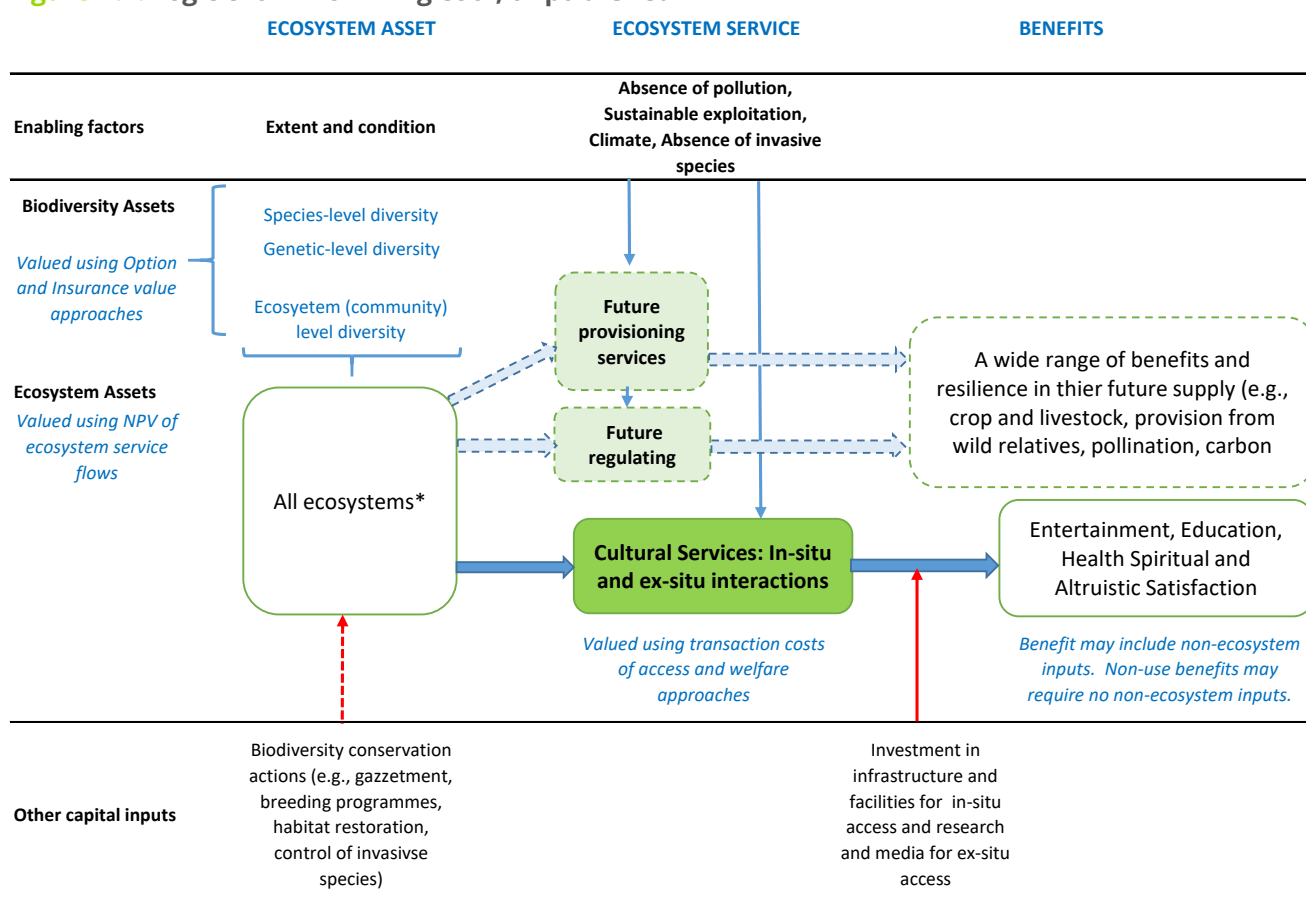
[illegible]

ECOSYSTEM ASSET

ECOSYSTEM SERVICE

BENEFITS

Enabling factors

Extent and condition

Absence of pollution, Sustainable exploitation, Climate, Absence of invasive species

Biodiversity Assets

Valued using Option and Insurance value approaches

Species-level diversity

Genetic-level diversity

Ecosyetem (community) level diversity

Ecosystem Assets

Valued using NPV of ecosystem service flows

All ecosystems*

Future provisioning services

Future regulating

A wide range of benefits and resilience in thier future supply (e.g., crop and livestock, provision from wild relatives, pollination, carbon

Cultural Services: In-situ and ex-situ interactions

Entertainment, Education, Health Spiritual and Altruistic Satisfaction

Valued using transaction costs of access and welfare approaches

Benefit may include non-ecosystem inputs. Non-use benefits may require no non-ecosystem inputs.

Other capital inputs

Biodiversity conservation actions (e.g., gazzetment, breeding programmes, habitat restoration, control of invasivse species)

Investment in infrastructure and facilities for in-situ access and research and media for ex-situ access